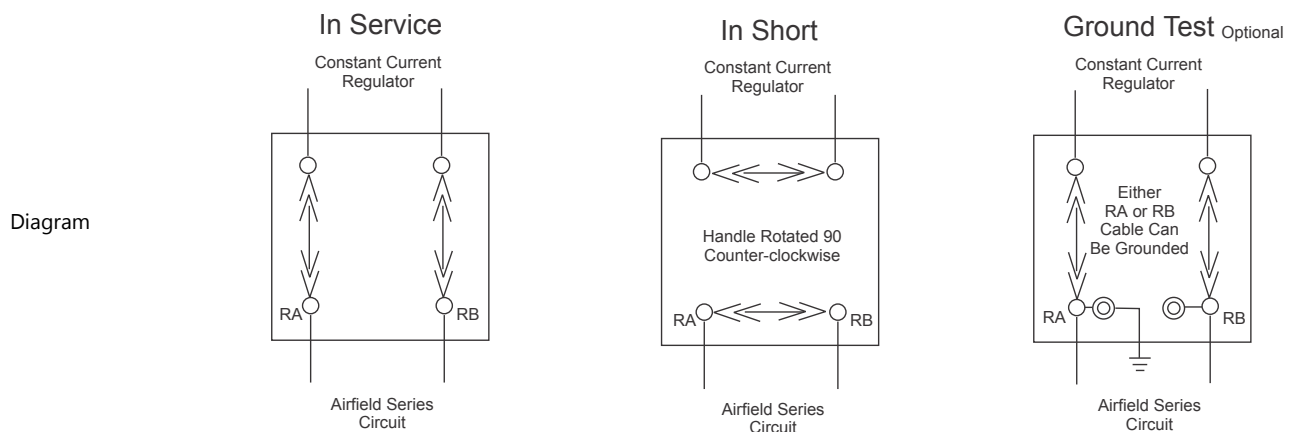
Diagram

In Service

Constant Current Regulator

RA

RB

Airfield Series Circuit

In Short

Constant Current Regulator

Handle Rotated 90 Counter-clockwise

RA

RB

Airfield Series Circuit

Ground Test Optional

Constant Current Regulator

Either RA or RB Cable Can Be Grounded

RA

RB

Airfield Series Circuit